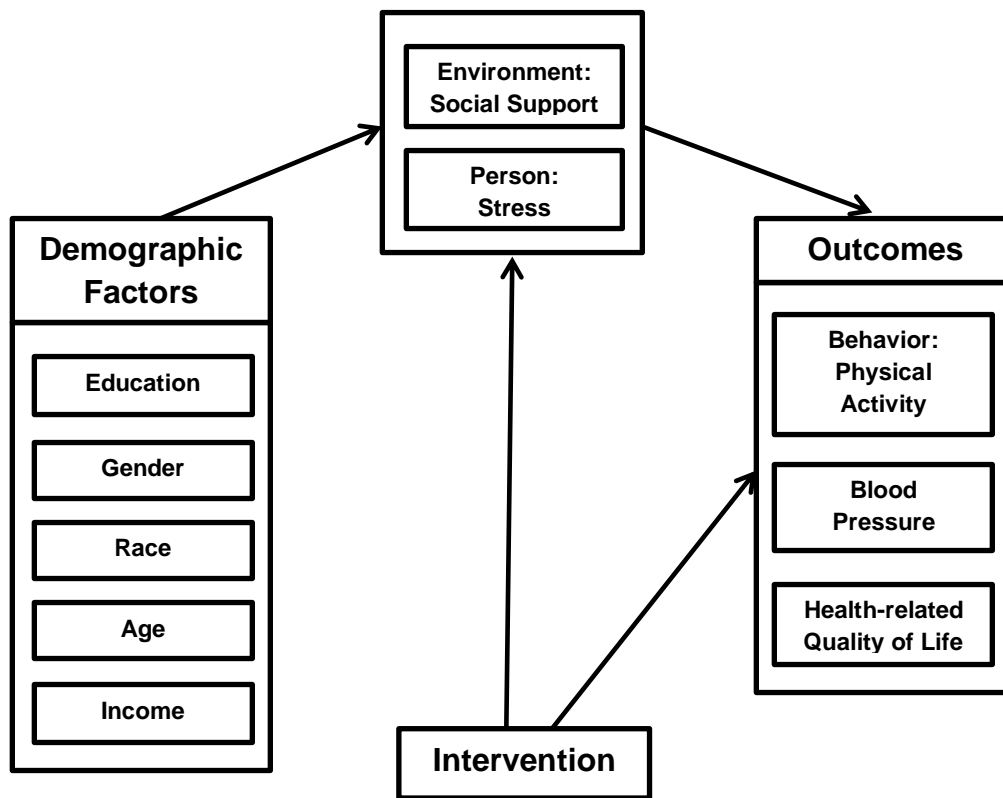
Environment: Social Support

Person: Stress

Demographic Factors

Education

Gender

Race

Age

Income

Outcomes

Behavior: Physical Activity

Blood Pressure

Health-related Quality of Life

Intervention